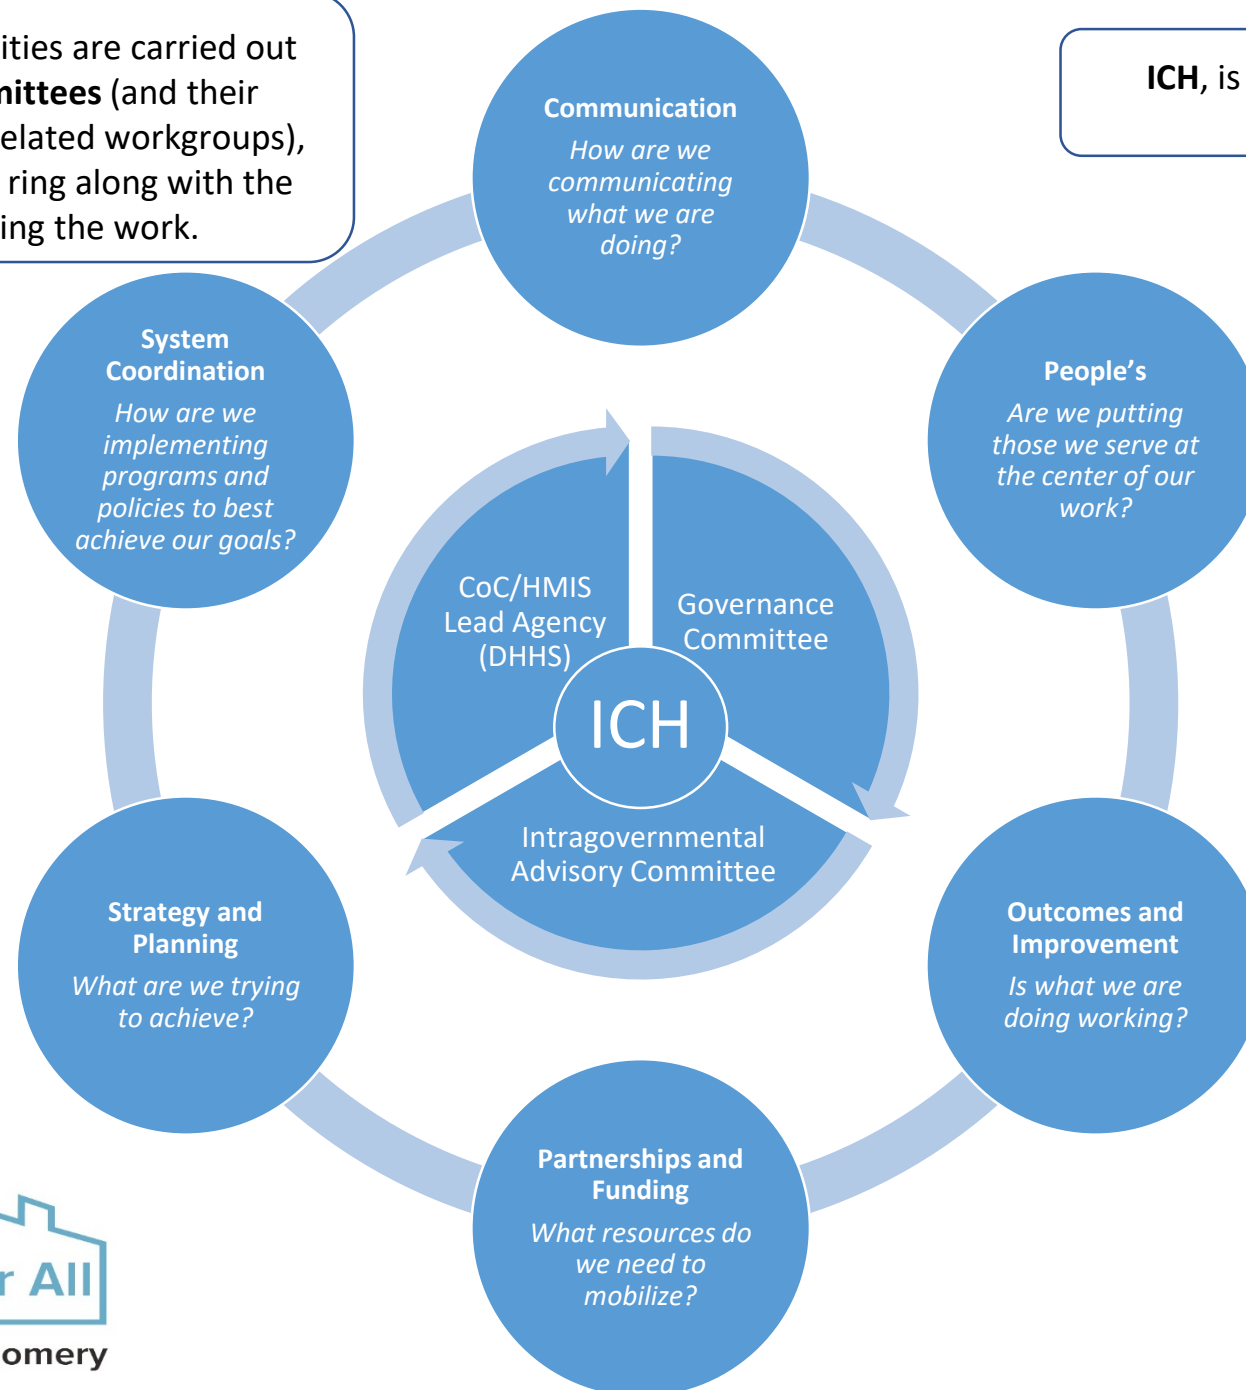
ities are carried out **mittees** (and their elated workgroups), ring along with the ing the work.

**ICH**, is

**Communication**
*How are we communicating what we are doing?*

**People's**
*Are we putting those we serve at the center of our work?*

**Outcomes and Improvement**
*Is what we are doing working?*

**Partnerships and Funding**
*What resources do we need to mobilize?*

**Strategy and Planning**
*What are we trying to achieve?*

**System Coordination**
*How are we implementing programs and policies to best achieve our goals?*

CoC/HMIS Lead Agency (DHHS)

Governance Committee

ICH

Intragovernmental Advisory Committee

r All
omery